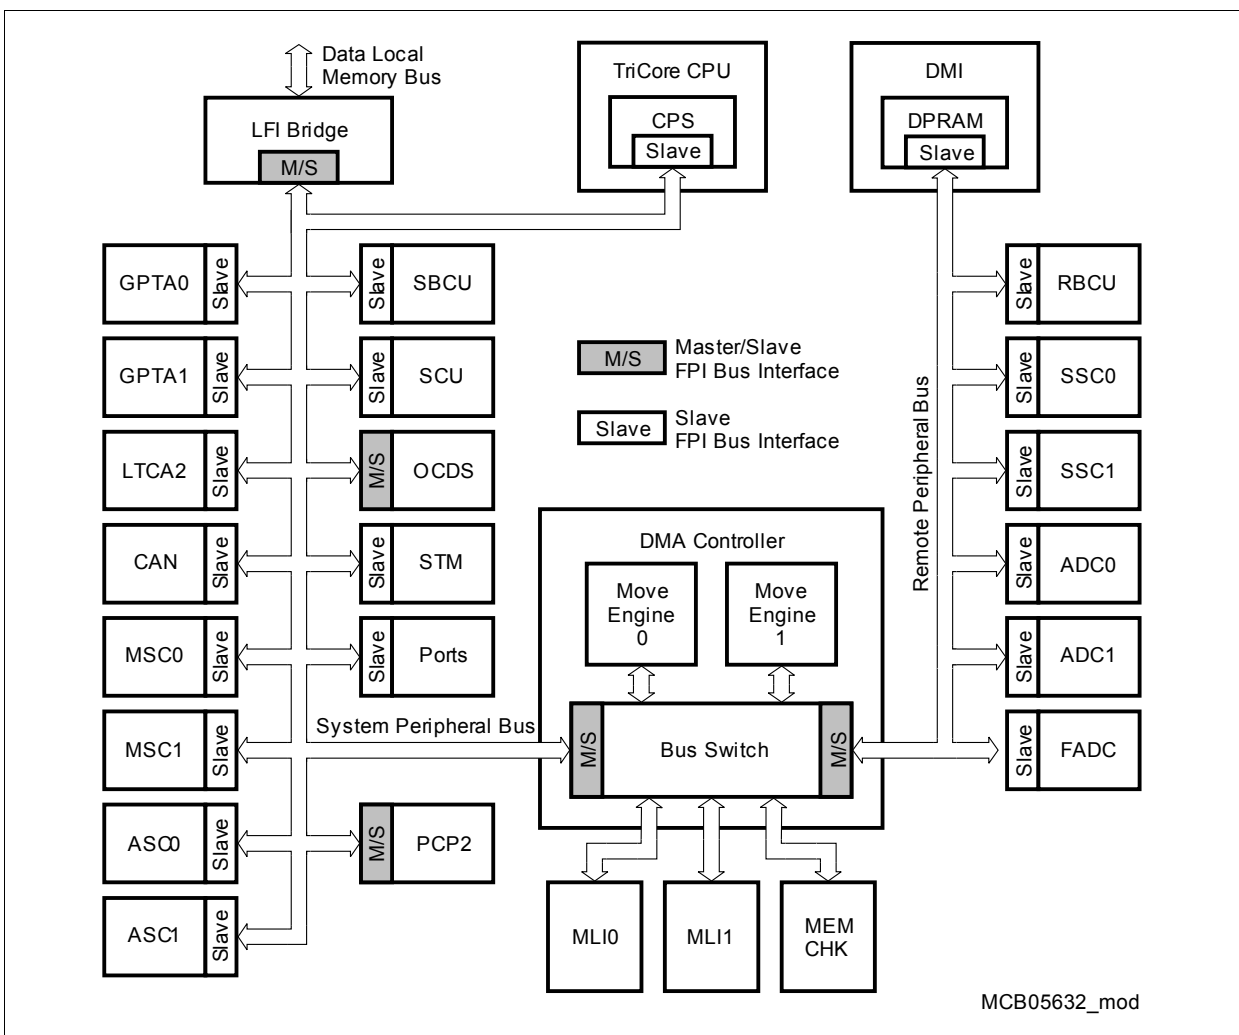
Data Local Memory Bus

LFI Bridge
M/S

TriCore CPU
CPS
Slave

DMI
DPRAM
Slave

GPTA0 Slave
GPTA1 Slave
LTCA2 Slave
CAN Slave
MSC0 Slave
MSC1 Slave
ASC0 Slave
ASC1 Slave

Slave SBCU
Slave SCU
M/S OCDS
Slave STM
Slave Ports
M/S PCP2

M/S Master/Slave FPI Bus Interface
Slave Slave FPI Bus Interface

Remote Peripheral Bus

Slave RBCU
Slave SSC0
Slave SSC1
Slave ADC0
Slave ADC1
Slave FADC

DMA Controller
Move Engine 0
Move Engine 1
System Peripheral Bus
M/S Bus Switch M/S

MLI0
MLI1
MEM CHK

MCB05632_mod